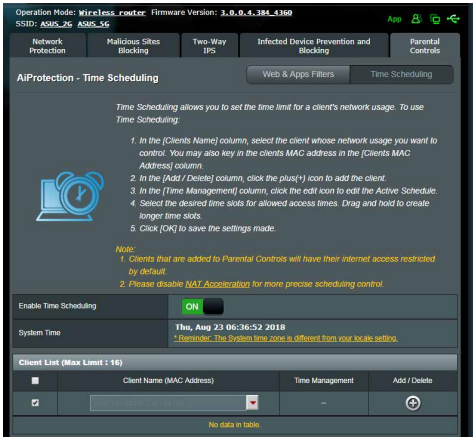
Operation Mode: Wireless router Firmware Version: 3.0.0.4.384_4360
SSID: ASUS_2G ASUS_5G

App

Network Protection | Malicious Sites Blocking | Two-Way IPS | Infected Device Prevention and Blocking | Parental Controls

AiProtection - Time Scheduling

Web & Apps Filters | Time Scheduling

Time Scheduling allows you to set the time limit for a client's network usage. To use Time Scheduling:

1. In the [Clients Name] column, select the client whose network usage you want to control. You may also key in the clients MAC address in the [Clients MAC Address] column.
2. In the [Add / Delete] column, click the plus(+) icon to add the client.
3. In the [Time Management] column, click the edit icon to edit the Active Schedule.
4. Select the desired time slots for allowed access times. Drag and hold to create longer time slots.
5. Click [OK] to save the settings made.

Note:
1. Clients that are added to Parental Controls will have their internet access restricted by default.
2. Please disable NAT Acceleration for more precise scheduling control.

Enable Time Scheduling | ON

System Time | Thu, Aug 23 06:36:52 2018
* Reminder: The System time zone is different from your locale setting.

Client List (Max Limit : 16)

| | Client Name (MAC Address) | Time Management | Add / Delete |
|---|---|---|---|
| ☑ | | – | ⊕ |

No data in table.